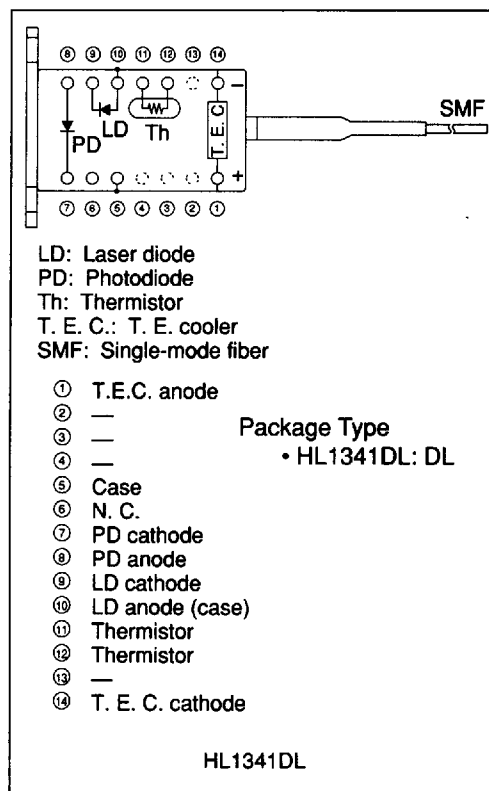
⑧ ⑨ ⑩ ⑪ ⑫ ⑬ ⑭

PD LD Th T.E.C. − + SMF

⑦ ⑥ ⑤ ④ ③ ② ①

LD: Laser diode
PD: Photodiode
Th: Thermistor
T. E. C.: T. E. cooler
SMF: Single-mode fiber

① T.E.C. anode
② —
③ —
④ —
⑤ Case
⑥ N. C.
⑦ PD cathode
⑧ PD anode
⑨ LD cathode
⑩ LD anode (case)
⑪ Thermistor
⑫ Thermistor
⑬ —
⑭ T. E. C. cathode

Package Type
• HL1341DL: DL

HL1341DL